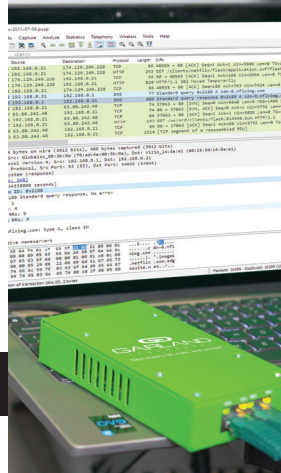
c-2011-07-06.pcap

n Capture Analyze Statistics Telephony Wireless Tools Help

| Source | Destination | Protocol | Length | Info |
|---|---|---|---|---|
| 192.168.0.1 | 174.129.249.228 | TCP | | |
| 192.168.0.1 | 174.129.249.228 | HTTP | | |
| 174.129.249.228 | 192.168.0.21 | TCP | | |
| 174.129.249.228 | 192.168.0.21 | HTTP | | |
| 192.168.0.21 | 174.129.249.228 | TCP | | |
| 192.168.0.1 | 192.168.0.21 | DNS | | |
| 192.168.0.1 | 192.168.0.21 | DNS | | |
| 192.168.0.21 | 63.80.242.48 | TCP | | |
| 63.80.242.48 | 192.168.0.21 | TCP | | |
| 192.168.0.21 | 63.80.242.48 | TCP | | |
| 192.168.0.21 | 63.80.242.48 | HTTP | | |
| 63.80.242.48 | 192.168.0.21 | TCP | | |
| 63.80.242.48 | 192.168.0.21 | TCP | | |

bytes on wire (3912 bits), 489 bytes captured (3912 bits)

Src: Globalsc_00:3b:0a, Dst: Vizio_14:8a:e5

Protocol, Src Port: 53, Dst Port: 34036

ystem (response)

100 Standard query response, No error

fliximg.com: type A, class IN

GARLAND